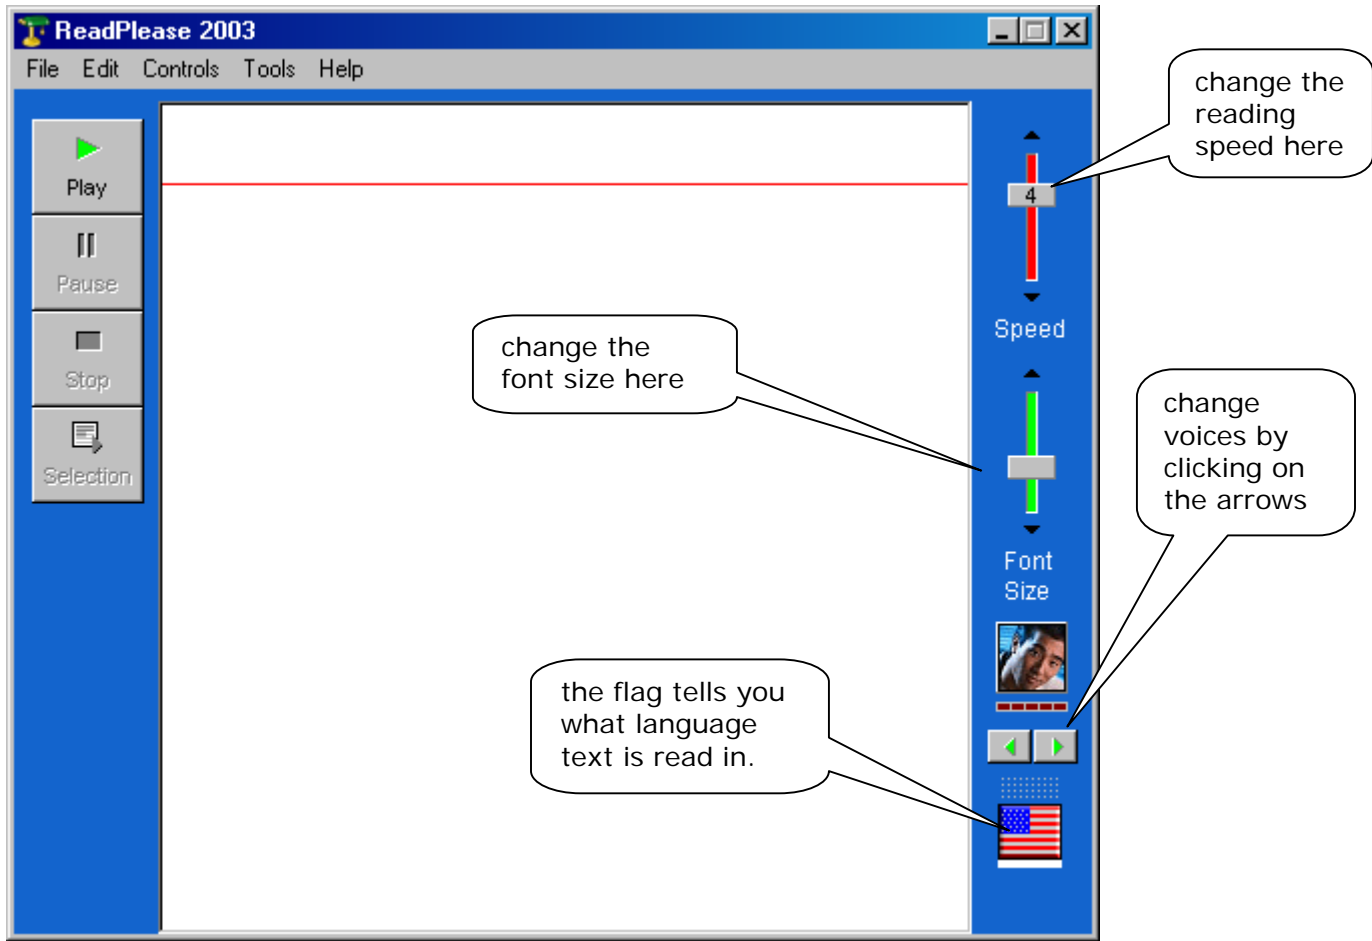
ReadPlease 2003

File Edit Controls Tools Help

Play

Pause

Stop

Selection

change the reading speed here

4

Speed

change the font size here

Font Size

change voices by clicking on the arrows

the flag tells you what language text is read in.